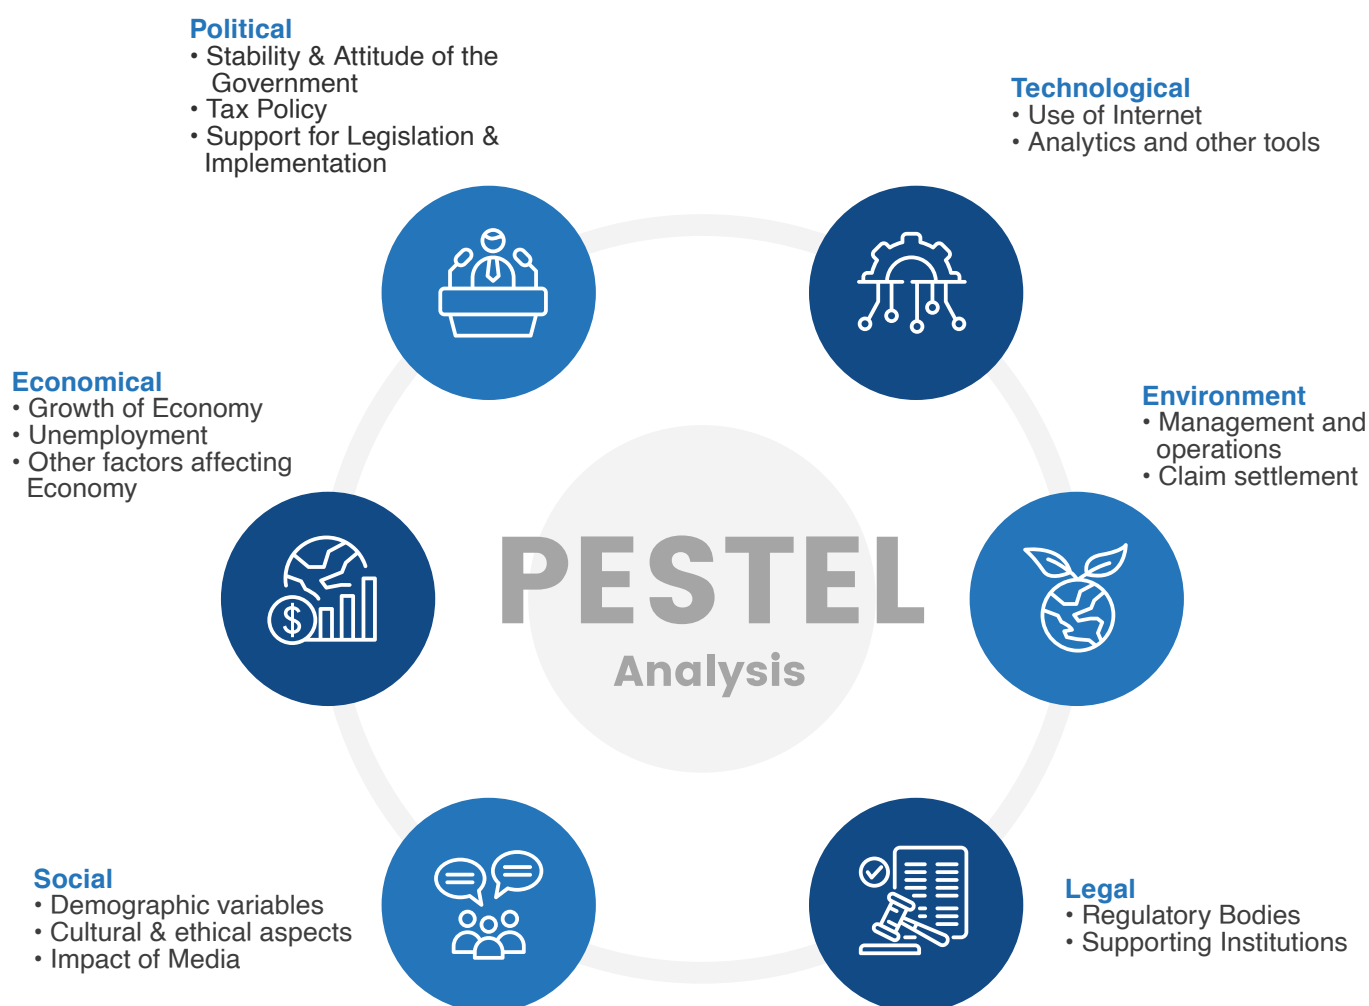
Political
• Stability & Attitude of the Government
• Tax Policy
• Support for Legislation & Implementation

Technological
• Use of Internet
• Analytics and other tools

Economical
• Growth of Economy
• Unemployment
• Other factors affecting Economy

Environment
• Management and operations
• Claim settlement

PESTEL
Analysis

Social
• Demographic variables
• Cultural & ethical aspects
• Impact of Media

Legal
• Regulatory Bodies
• Supporting Institutions